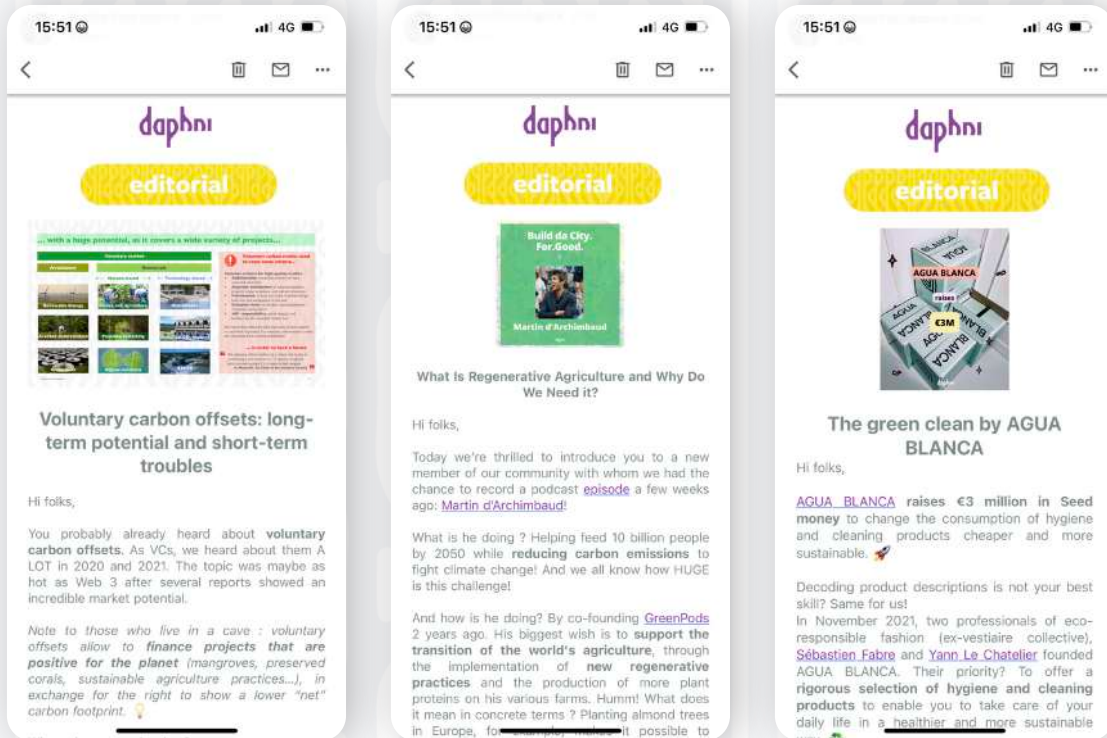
15:51 4G

daphni

editorial

... with a huge potential, as it covers a wide variety of projects...

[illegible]

Voluntary carbon offsets: long-term potential and short-term troubles

Hi folks,

You probably already heard about **voluntary carbon offsets.** As VCs, we heard about them A LOT in 2020 and 2021. The topic was maybe as hot as Web 3 after several reports showed an incredible market potential.

*Note to those who live in a cave : voluntary offsets allow to **finance projects that are positive for the planet** (mangroves, preserved corals, sustainable agriculture practices...), in exchange for the right to show a lower "net" carbon footprint.*

15:51 4G

daphni

editorial

Build da City. For.Good.

Martin d'Archimbaud

What Is Regenerative Agriculture and Why Do We Need it?

Hi folks,

Today we're thrilled to introduce you to a new member of our community with whom we had the chance to record a podcast episode a few weeks ago: Martin d'Archimbaud!

What is he doing ? Helping feed 10 billion people by 2050 while **reducing carbon emissions** to fight climate change! And we all know how HUGE is this challenge!

And how is he doing? By co-founding GreenPods 2 years ago. His biggest wish is to **support the transition of the world's agriculture**, through the implementation of **new regenerative practices** and the production of more plant proteins on his various farms. Humm! What does it mean in concrete terms ? Planting almond trees in Europe, for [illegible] it possible to

15:51 4G

daphni

editorial

AGUA BLANCA raises €3M

The green clean by AGUA BLANCA

Hi folks,

AGUA BLANCA **raises €3 million in Seed money** to change the consumption of hygiene and cleaning products cheaper and more sustainable. 🚀

Decoding product descriptions is not your best skill? Same for us!
In November 2021, two professionals of eco-responsible fashion (ex-vestiaire collective), Sébastien Fabre and Yann Le Chatelier founded AGUA BLANCA. Their priority? To offer a **rigorous selection of hygiene and cleaning products** to enable you to take care of your daily life in a healthier and more sustainable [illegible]